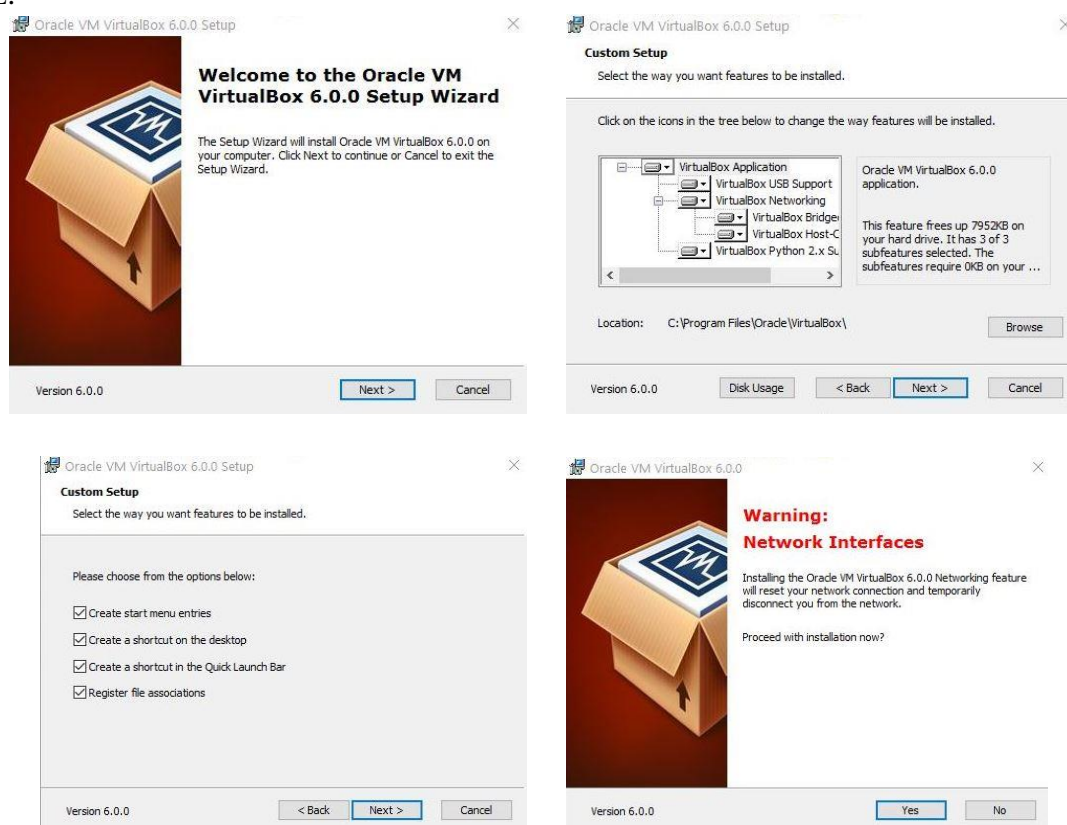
Oracle VM VirtualBox 6.0.0 Setup

Welcome to the Oracle VM VirtualBox 6.0.0 Setup Wizard

The Setup Wizard will install Oracle VM VirtualBox 6.0.0 on your computer. Click Next to continue or Cancel to exit the Setup Wizard.

Version 6.0.0

Next >

Cancel

Oracle VM VirtualBox 6.0.0 Setup

Custom Setup

Select the way you want features to be installed.

Click on the icons in the tree below to change the way features will be installed.

VirtualBox Application
VirtualBox USB Support
VirtualBox Networking
VirtualBox Bridge
VirtualBox Host-C
VirtualBox Python 2.x Su

Oracle VM VirtualBox 6.0.0 application.

This feature frees up 7952KB on your hard drive. It has 3 of 3 subfeatures selected. The subfeatures require 0KB on your ...

Location: C:\Program Files\Oracle\VirtualBox\

Browse

Version 6.0.0

Disk Usage

< Back

Next >

Cancel

Oracle VM VirtualBox 6.0.0 Setup

Custom Setup

Select the way you want features to be installed.

Please choose from the options below:

Create start menu entries

Create a shortcut on the desktop

Create a shortcut in the Quick Launch Bar

Register file associations

Version 6.0.0

< Back

Next >

Cancel

Oracle VM VirtualBox 6.0.0

Warning:
Network Interfaces

Installing the Oracle VM VirtualBox 6.0.0 Networking feature will reset your network connection and temporarily disconnect you from the network.

Proceed with installation now?

Version 6.0.0

Yes

No